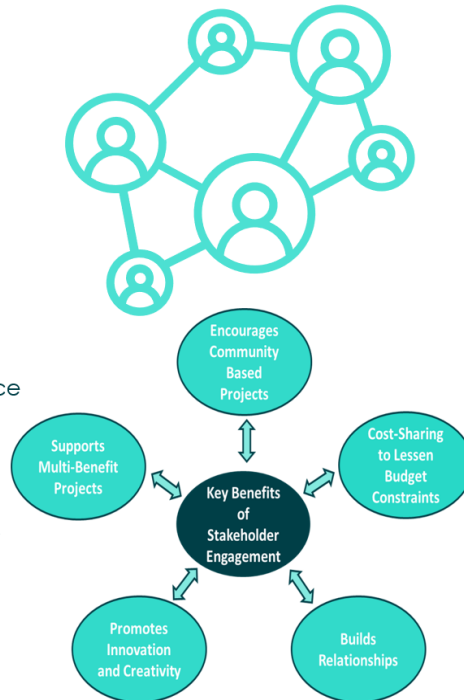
ce

Encourages Community Based Projects

Supports Multi-Benefit Projects

Key Benefits of Stakeholder Engagement

Cost-Sharing to Lessen Budget Constraints

Promotes Innovation and Creativity

Builds Relationships